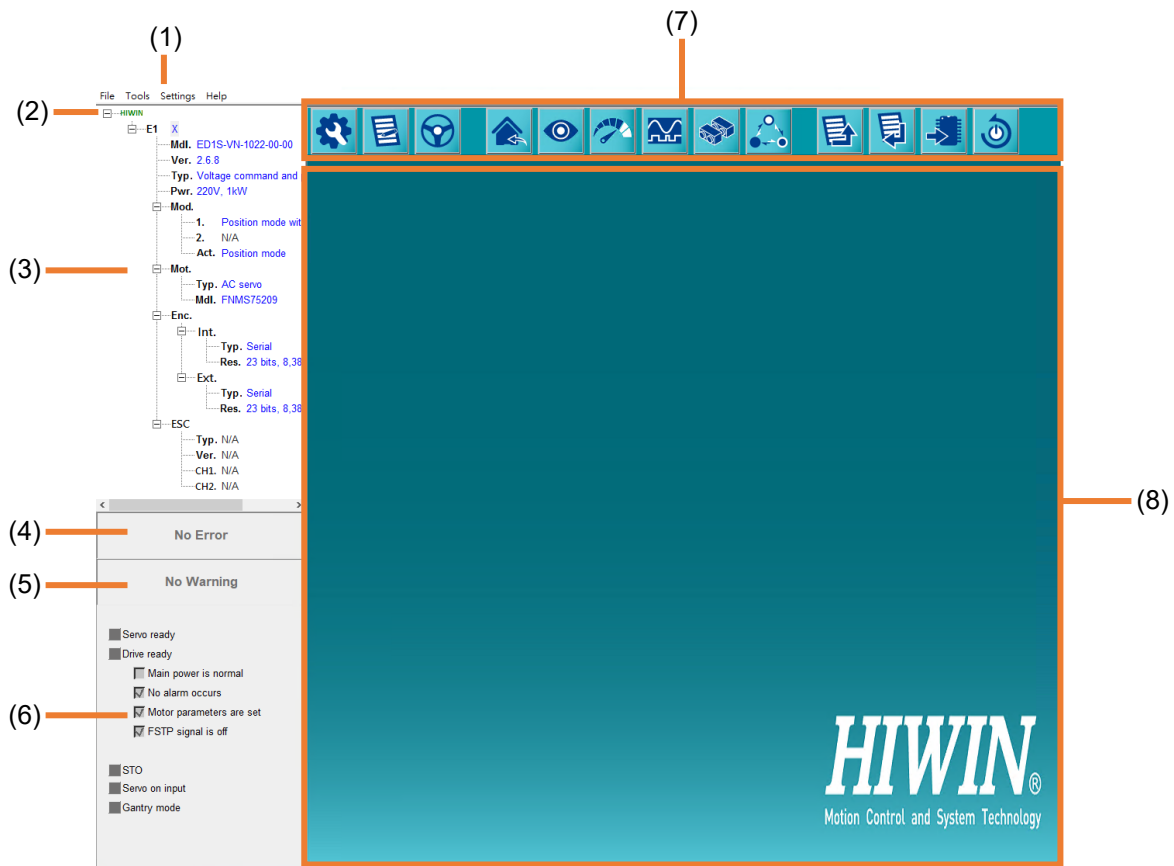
(1)

(7)

File Tools Settings Help

(2)

HIWIN

E1 X

Mdl. ED1S-VN-1022-00-00

Ver. 2.6.8

Typ. Voltage command and

Pwr. 220V, 1kW

Mod.

1. Position mode wit

2. N/A

Act. Position mode

(3)

Mot.

Typ. AC servo

Mdl. FNMS75209

Enc.

Int.

Typ. Serial

Res. 23 bits, 8,38

Ext.

Typ. Serial

Res. 23 bits, 8,38

ESC

Typ. N/A

Ver. N/A

CH1. N/A

CH2. N/A

(8)

(4)

No Error

(5)

No Warning

Servo ready

Drive ready

Main power is normal

No alarm occurs

(6)

Motor parameters are set

FSTP signal is off

STO

Servo on input

Gantry mode

HIWIN®

Motion Control and System Technology